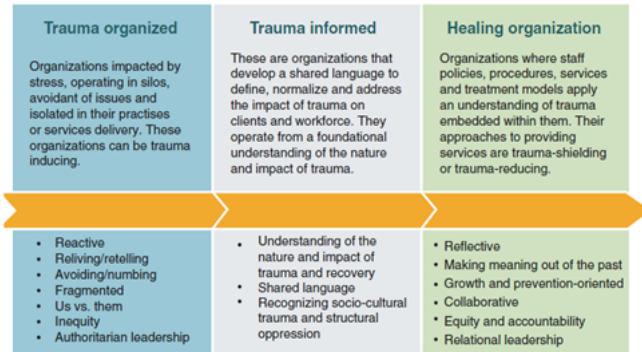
| Trauma organized | Trauma informed | Healing organization |
|---|---|---|
| Organizations impacted by stress, operating in silos, avoidant of issues and isolated in their practises or services delivery. These organizations can be trauma inducing. | These are organizations that develop a shared language to define, normalize and address the impact of trauma on clients and workforce. They operate from a foundational understanding of the nature and impact of trauma. | Organizations where staff policies, procedures, services and treatment models apply an understanding of trauma embedded within them. Their approaches to providing services are trauma-shielding or trauma-reducing. |
| • Reactive<br>• Reliving/retelling<br>• Avoiding/numbing<br>• Fragmented<br>• Us vs. them<br>• Inequity<br>• Authoritarian leadership | • Understanding of the nature and impact of trauma and recovery<br>• Shared language<br>• Recognizing socio-cultural trauma and structural oppression | • Reflective<br>• Making meaning out of the past<br>• Growth and prevention-oriented<br>• Collaborative<br>• Equity and accountability<br>• Relational leadership |